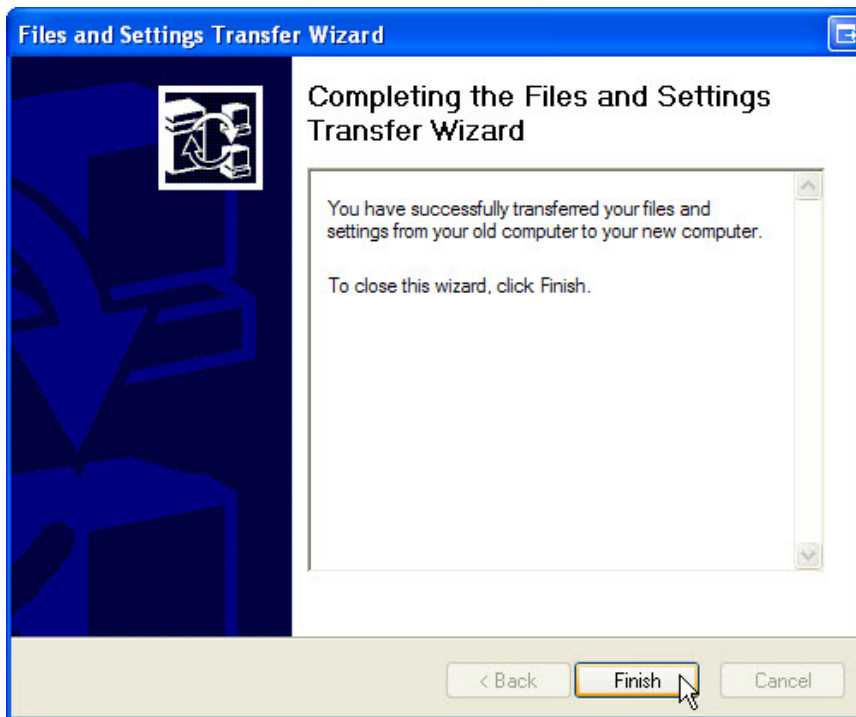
Files and Settings Transfer Wizard

Completing the Files and Settings Transfer Wizard

You have successfully transferred your files and settings from your old computer to your new computer.

To close this wizard, click Finish.

< Back
Finish
Cancel